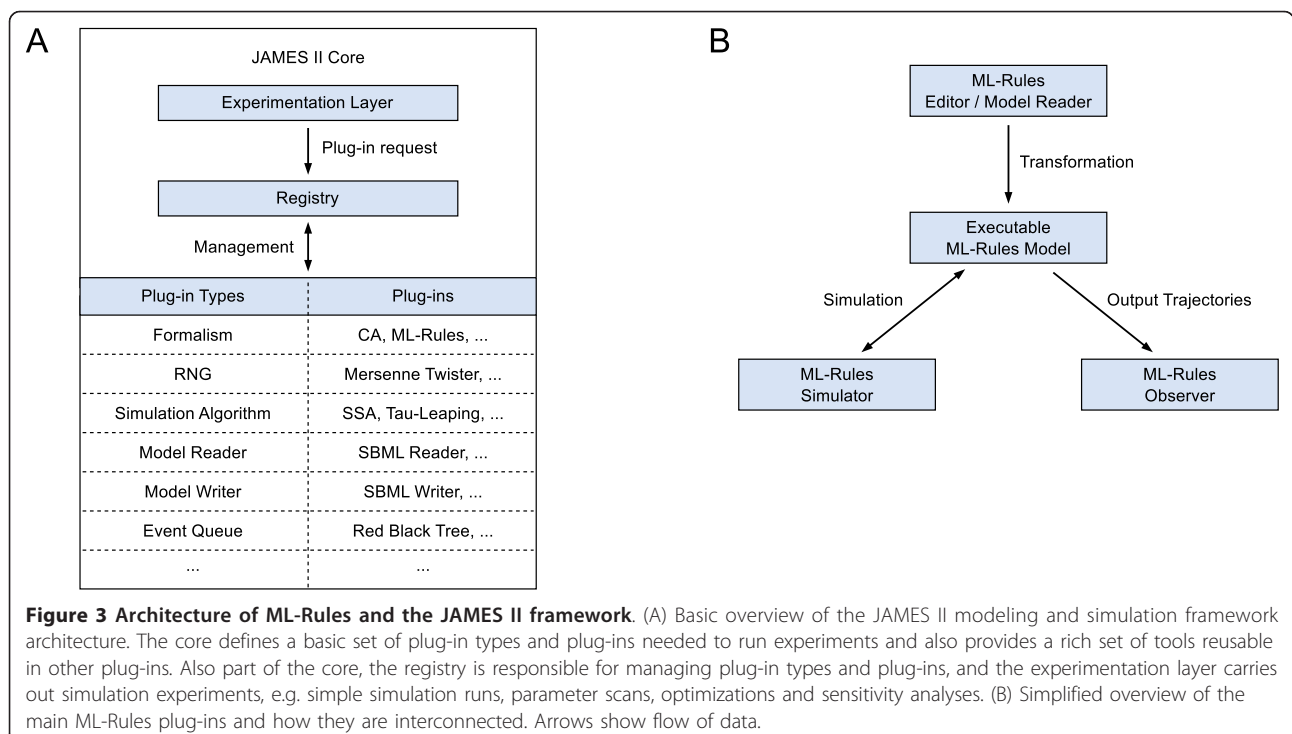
A

JAMES II Core

Experimentation Layer

Plug-in request

Registry

Management

| Plug-in Types | Plug-ins |
|---|---|
| Formalism | CA, ML-Rules, ... |
| RNG | Mersenne Twister, ... |
| Simulation Algorithm | SSA, Tau-Leaping, ... |
| Model Reader | SBML Reader, ... |
| Model Writer | SBML Writer, ... |
| Event Queue | Red Black Tree, ... |
| ... | ... |

B

ML-Rules Editor / Model Reader

Transformation

Executable ML-Rules Model

Simulation

Output Trajectories

ML-Rules Simulator

ML-Rules Observer

**Figure 3 Architecture of ML-Rules and the JAMES II framework**. (A) Basic overview of the JAMES II modeling and simulation framework architecture. The core defines a basic set of plug-in types and plug-ins needed to run experiments and also provides a rich set of tools reusable in other plug-ins. Also part of the core, the registry is responsible for managing plug-in types and plug-ins, and the experimentation layer carries out simulation experiments, e.g. simple simulation runs, parameter scans, optimizations and sensitivity analyses. (B) Simplified overview of the main ML-Rules plug-ins and how they are interconnected. Arrows show flow of data.